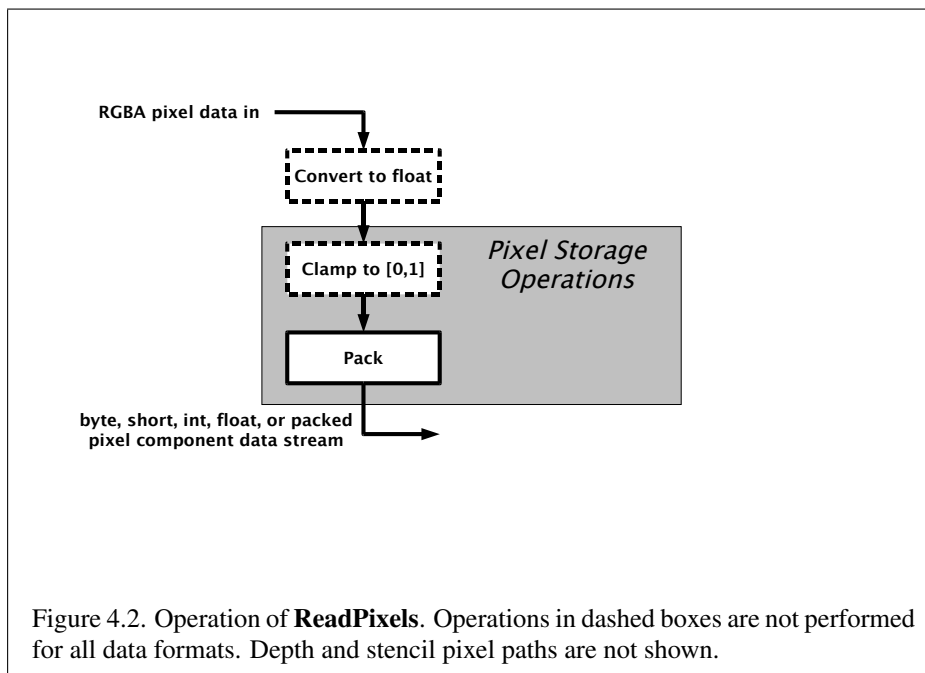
RGBA pixel data in

Convert to float

Pixel Storage Operations

Clamp to [0,1]

Pack

byte, short, int, float, or packed pixel component data stream

Figure 4.2. Operation of **ReadPixels**. Operations in dashed boxes are not performed for all data formats. Depth and stencil pixel paths are not shown.